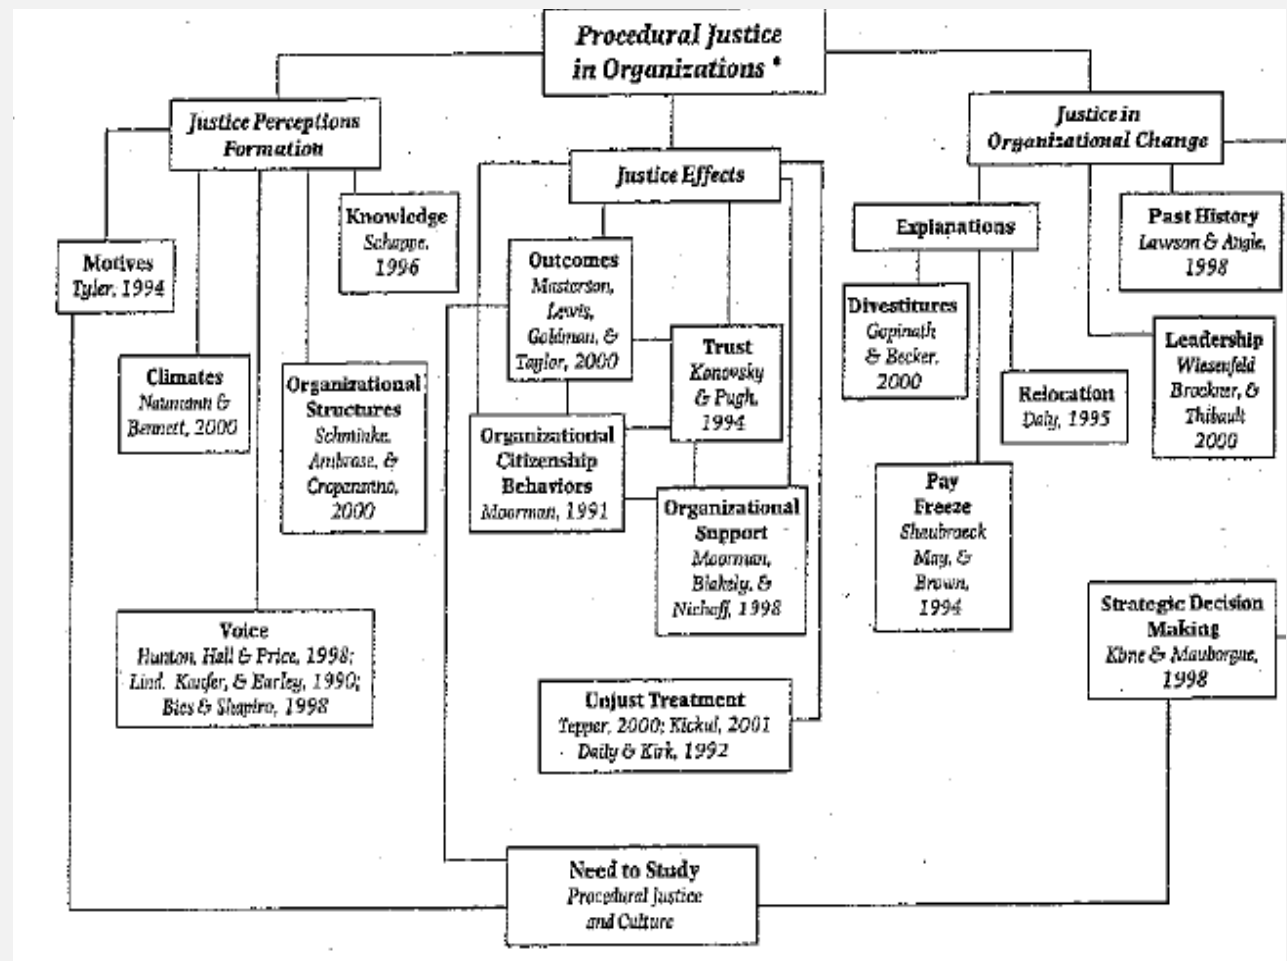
Procedural Justice in Organizations *

Justice Perceptions Formation

Motives
Tyler, 1994

Climates
Naumann & Bennett, 2000

Organizational Structures
Schminke, Ambrose, & Cropanzano, 2000

Knowledge
Schappe, 1996

Voice
Hunton, Hall & Price, 1998; Lind, Kanfer, & Earley, 1990; Bies & Shapiro, 1998

Justice Effects

Outcomes
Masterson, Lewis, Goldman, & Taylor, 2000

Trust
Konovsky & Pugh, 1994

Organizational Citizenship Behaviors
Moorman, 1991

Organizational Support
Moorman, Blakely, & Niehoff, 1998

Unjust Treatment
Tepper, 2000; Kickul, 2001 Daily & Kirk, 1992

Justice in Organizational Change

Explanations

Divestitures
Gopinath & Becker, 2000

Relocation
Daly, 1995

Pay Freeze
Schaubroeck May, & Brown, 1994

Past History
Lawson & Angle, 1998

Leadership
Wiesenfeld Brockner, & Thibault 2000

Strategic Decision Making
Kim & Mauborgne, 1998

Need to Study
Procedural Justice and Culture